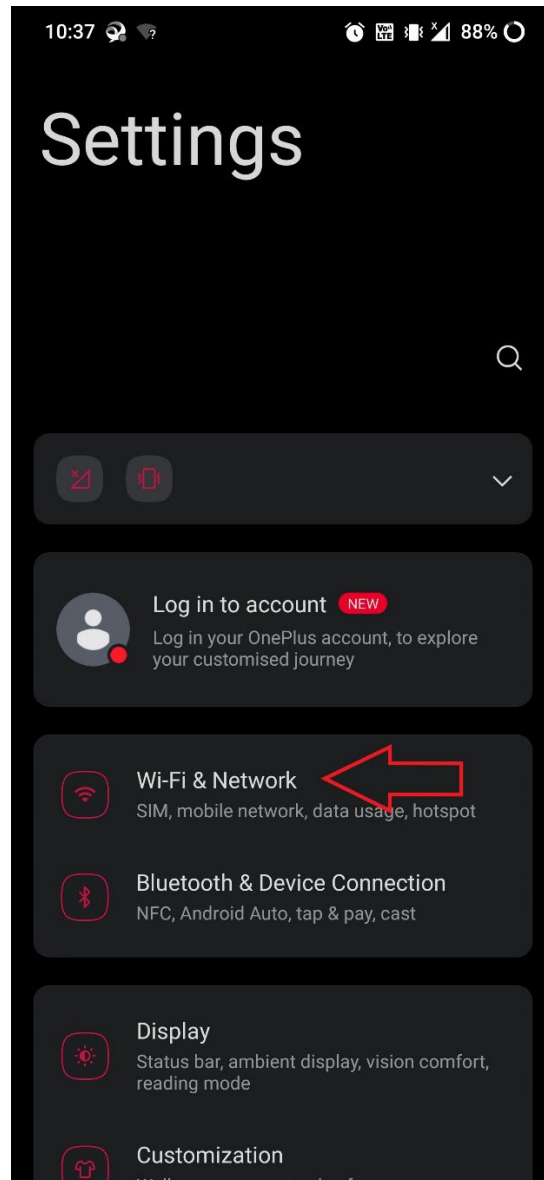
10:37 88%

Settings

Log in to account NEW
Log in your OnePlus account, to explore your customised journey

Wi-Fi & Network
SIM, mobile network, data usage, hotspot

Bluetooth & Device Connection
NFC, Android Auto, tap & pay, cast

Display
Status bar, ambient display, vision comfort, reading mode

Customization
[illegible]